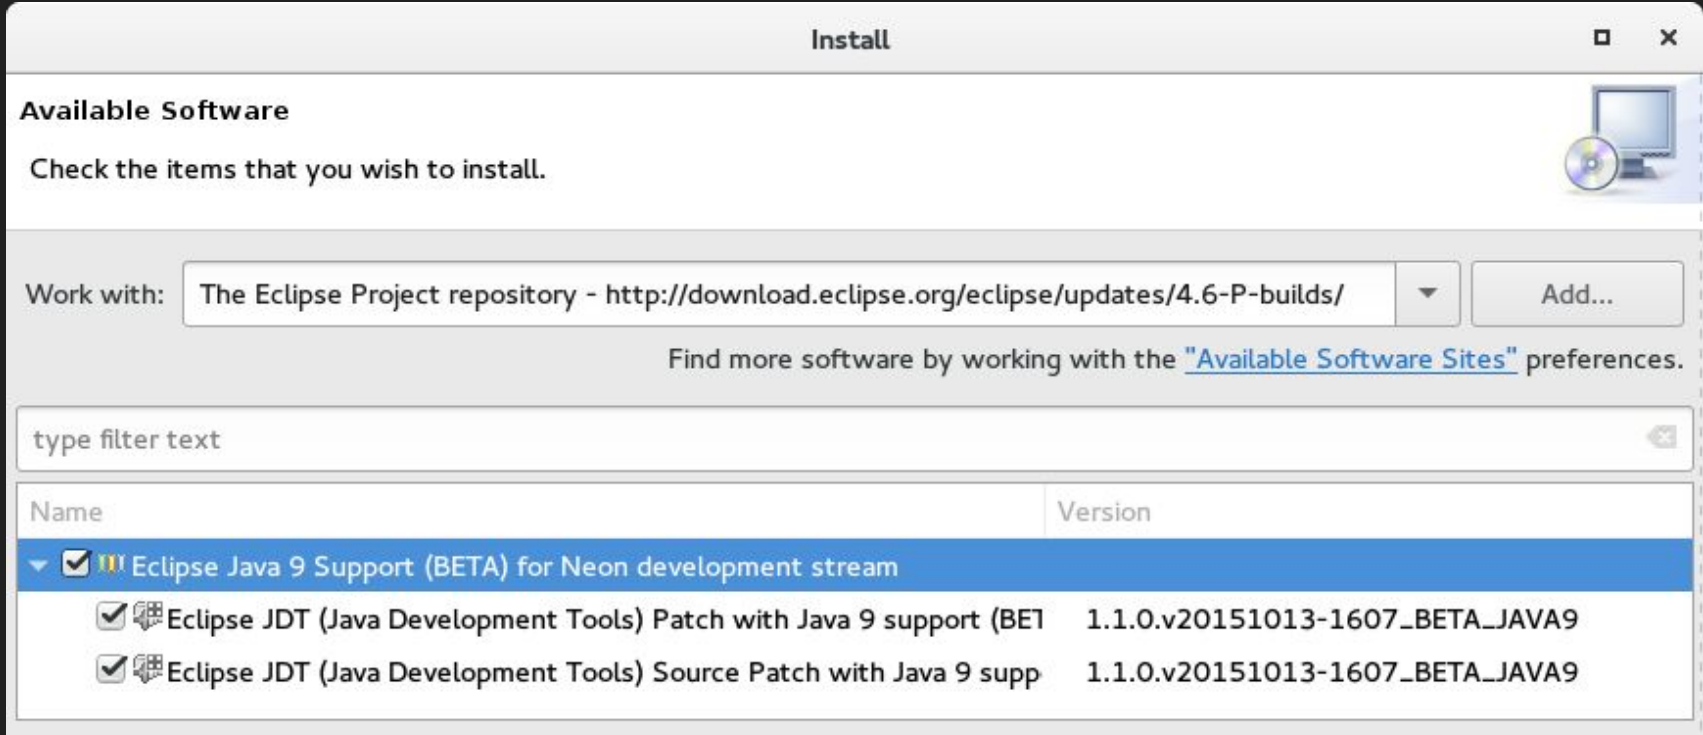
Install

Available Software

Check the items that you wish to install.

Work with: The Eclipse Project repository - http://download.eclipse.org/eclipse/updates/4.6-P-builds/

Add...

Find more software by working with the "Available Software Sites" preferences.

type filter text

| Name | Version |
|---|---|
| Eclipse Java 9 Support (BETA) for Neon development stream | |
| Eclipse JDT (Java Development Tools) Patch with Java 9 support (BET | 1.1.0.v20151013-1607_BETA_JAVA9 |
| Eclipse JDT (Java Development Tools) Source Patch with Java 9 supp | 1.1.0.v20151013-1607_BETA_JAVA9 |